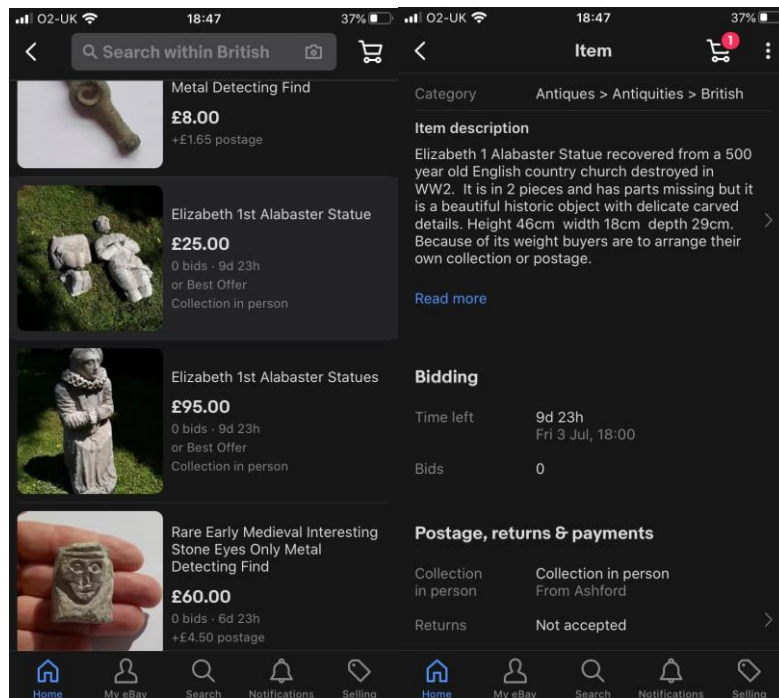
O2-UK 18:47 37%

Search within British

Metal Detecting Find
£8.00
+£1.65 postage

Elizabeth 1st Alabaster Statue
£25.00
0 bids · 9d 23h
or Best Offer
Collection in person

Elizabeth 1st Alabaster Statues
£95.00
0 bids · 9d 23h
or Best Offer
Collection in person

Rare Early Medieval Interesting Stone Eyes Only Metal Detecting Find
£60.00
0 bids · 6d 23h
+£4.50 postage

Home My eBay Search Notifications Selling

O2-UK 18:47 37%

Item
1

Category Antiques > Antiquities > British

Item description
Elizabeth 1 Alabaster Statue recovered from a 500 year old English country church destroyed in WW2. It is in 2 pieces and has parts missing but it is a beautiful historic object with delicate carved details. Height 46cm width 18cm depth 29cm. Because of its weight buyers are to arrange their own collection or postage.

Read more

Bidding

Time left 9d 23h
Fri 3 Jul, 18:00

Bids 0

Postage, returns & payments

Collection in person Collection in person
From Ashford

Returns Not accepted

Home My eBay Search Notifications Selling